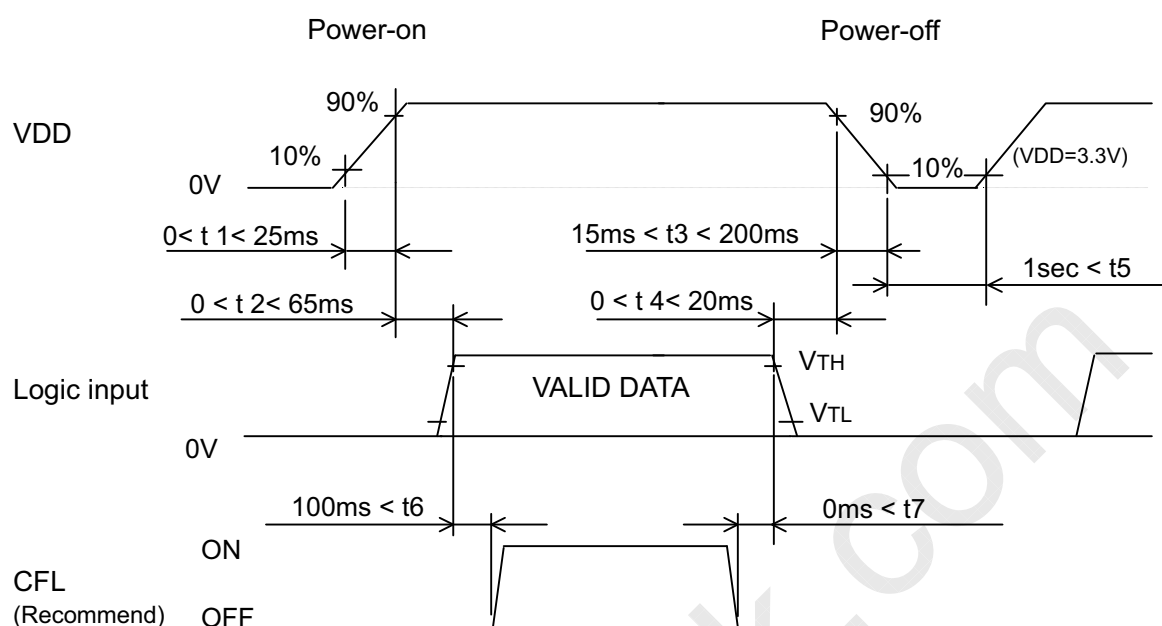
Power-on

Power-off

VDD

90%

10%

0V

90%

10%

(VDD=3.3V)

0< t 1< 25ms

15ms < t3 < 200ms

1sec < t5

0 < t 2< 65ms

0 < t 4< 20ms

VTH

Logic input

VALID DATA

VTL

0V

100ms < t6

0ms < t7

ON

CFL

(Recommend)

OFF